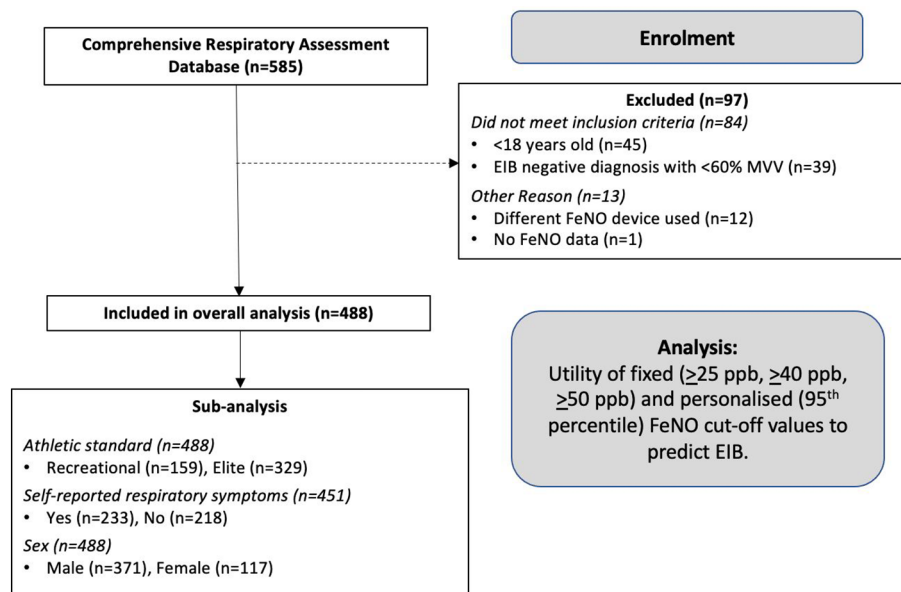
Comprehensive Respiratory Assessment Database (n=585)

Enrolment

Excluded (n=97)
Did not meet inclusion criteria (n=84)
• <18 years old (n=45)
• EIB negative diagnosis with <60% MVV (n=39)
Other Reason (n=13)
• Different FeNO device used (n=12)
• No FeNO data (n=1)

Included in overall analysis (n=488)

Analysis:
Utility of fixed ($\geq$25 ppb, $\geq$40 ppb, $\geq$50 ppb) and personalised (95$^{th}$ percentile) FeNO cut-off values to predict EIB.

Sub-analysis
Athletic standard (n=488)
• Recreational (n=159), Elite (n=329)
Self-reported respiratory symptoms (n=451)
• Yes (n=233), No (n=218)
Sex (n=488)
• Male (n=371), Female (n=117)